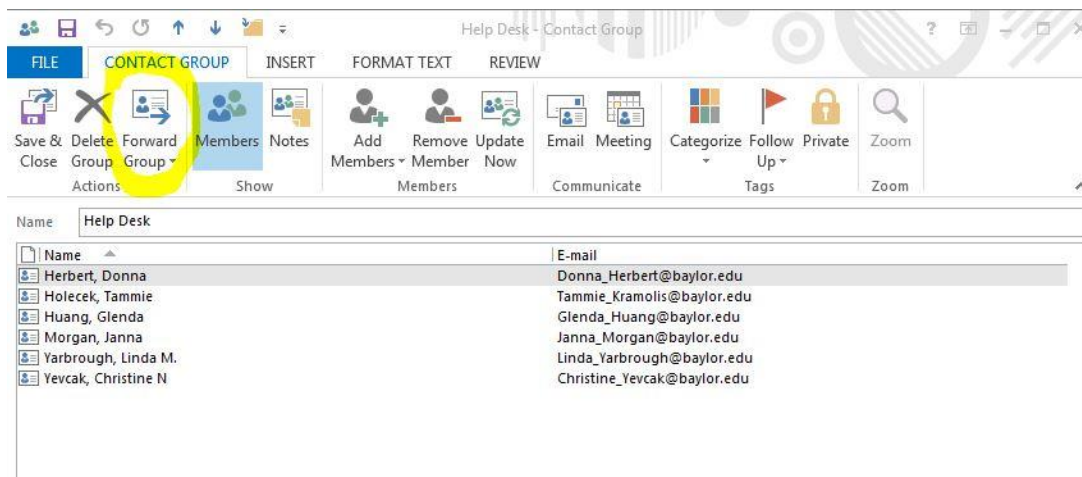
Help Desk - Contact Group

FILE CONTACT GROUP INSERT FORMAT TEXT REVIEW

Save & Close
Delete Group
Forward Group
Actions

Members
Notes
Show

Add Members
Remove Member
Update Now
Members

Email
Meeting
Communicate

Categorize
Follow Up
Private
Tags

Zoom
Zoom

Name Help Desk

| Name | E-mail |
|---|---|
| Herbert, Donna | Donna_Herbert@baylor.edu |
| Holecek, Tammie | Tammie_Kramolis@baylor.edu |
| Huang, Glenda | Glenda_Huang@baylor.edu |
| Morgan, Janna | Janna_Morgan@baylor.edu |
| Yarbrough, Linda M. | Linda_Yarbrough@baylor.edu |
| Yevcak, Christine N | Christine_Yevcak@baylor.edu |